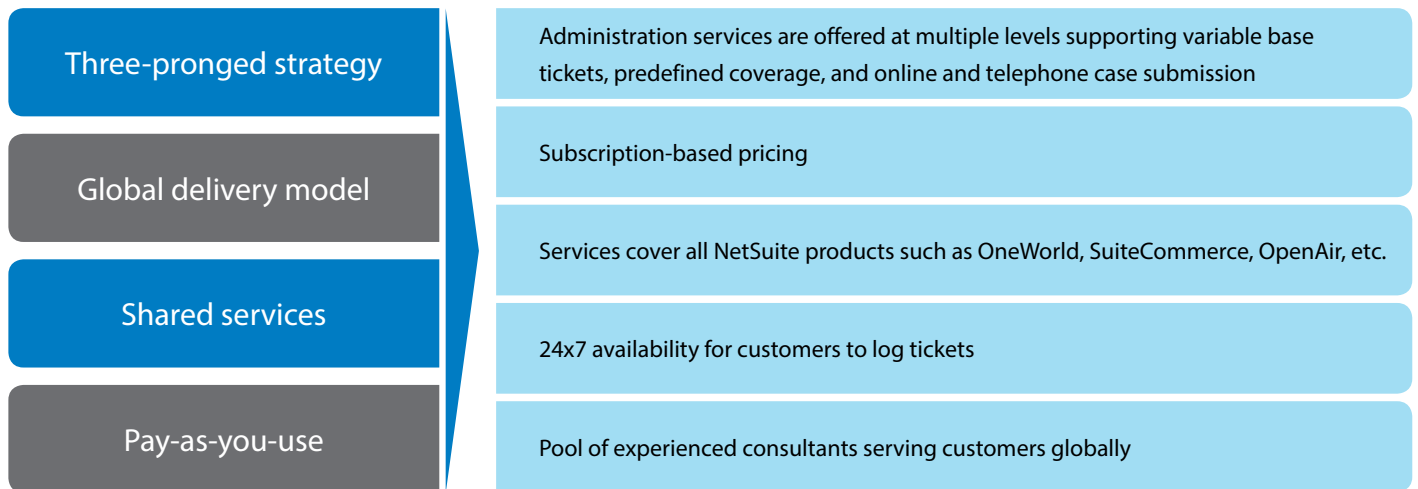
Three-pronged strategy

Global delivery model

Shared services

Pay-as-you-use

Administration services are offered at multiple levels supporting variable base tickets, predefined coverage, and online and telephone case submission

Subscription-based pricing

Services cover all NetSuite products such as OneWorld, SuiteCommerce, OpenAir, etc.

24x7 availability for customers to log tickets

Pool of experienced consultants serving customers globally